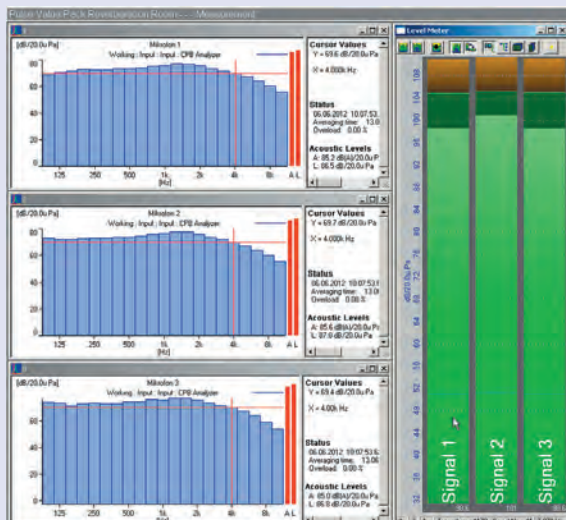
Pulse Value Pack Reverberation Room — Measurement

[dB/20.0u Pa]
Mikrofon 1
Working : Input : Input : CPB Analyzer
80
60
40
20
0
125 250 500 1k 2k 4k 8k A L
[Hz]

Cursor Values
Y = 69.6 dB/20.0u Pa
X = 4.000k Hz

Status
06.06.2012 10:07:53
Averaging time: 13.0
Overload: 0.00 %

Acoustic Levels
A: 85.2 dB(A)/20.0u P
L: 86.5 dB/20.0u Pa

[dB/20.0u Pa]
Mikrofon 2
Working : Input : Input : CPB Analyzer
80
60
40
20
0
125 250 500 1k 2k 4k 8k A L
[Hz]

Cursor Values
Y = 69.7 dB/20.0u Pa
X = 4.000k Hz

Status
06.06.2012 10:07:53
Averaging time: 13.0
Overload: 0.00 %

Acoustic Levels
A: 85.6 dB(A)/20.0u Pa
L: 87.0 dB/20.0u Pa

[dB/20.0u Pa]
Mikrofon 3
Working : Input : Input : CPB Analyzer
80
60
40
20
0
125 250 500 1k 2k 4k 8k A L
[Hz]

Cursor Values
Y = 69.4 dB/20.0u Pa
X = 4.000k Hz

Status
06.06.2012 10:07:53
Averaging time: 13.06
Overload: 0.00 %

Acoustic Levels
A: 85.0 dB(A)/20.0u Pa
L: 86.9 dB/20.0u Pa

Level Meter
108
104
100
96
92
88
84
80
76
72
68
64
60
56
52
48
44
40
36
32
dB/20.0u Pa
Signal 1
Signal 2
Signal 3